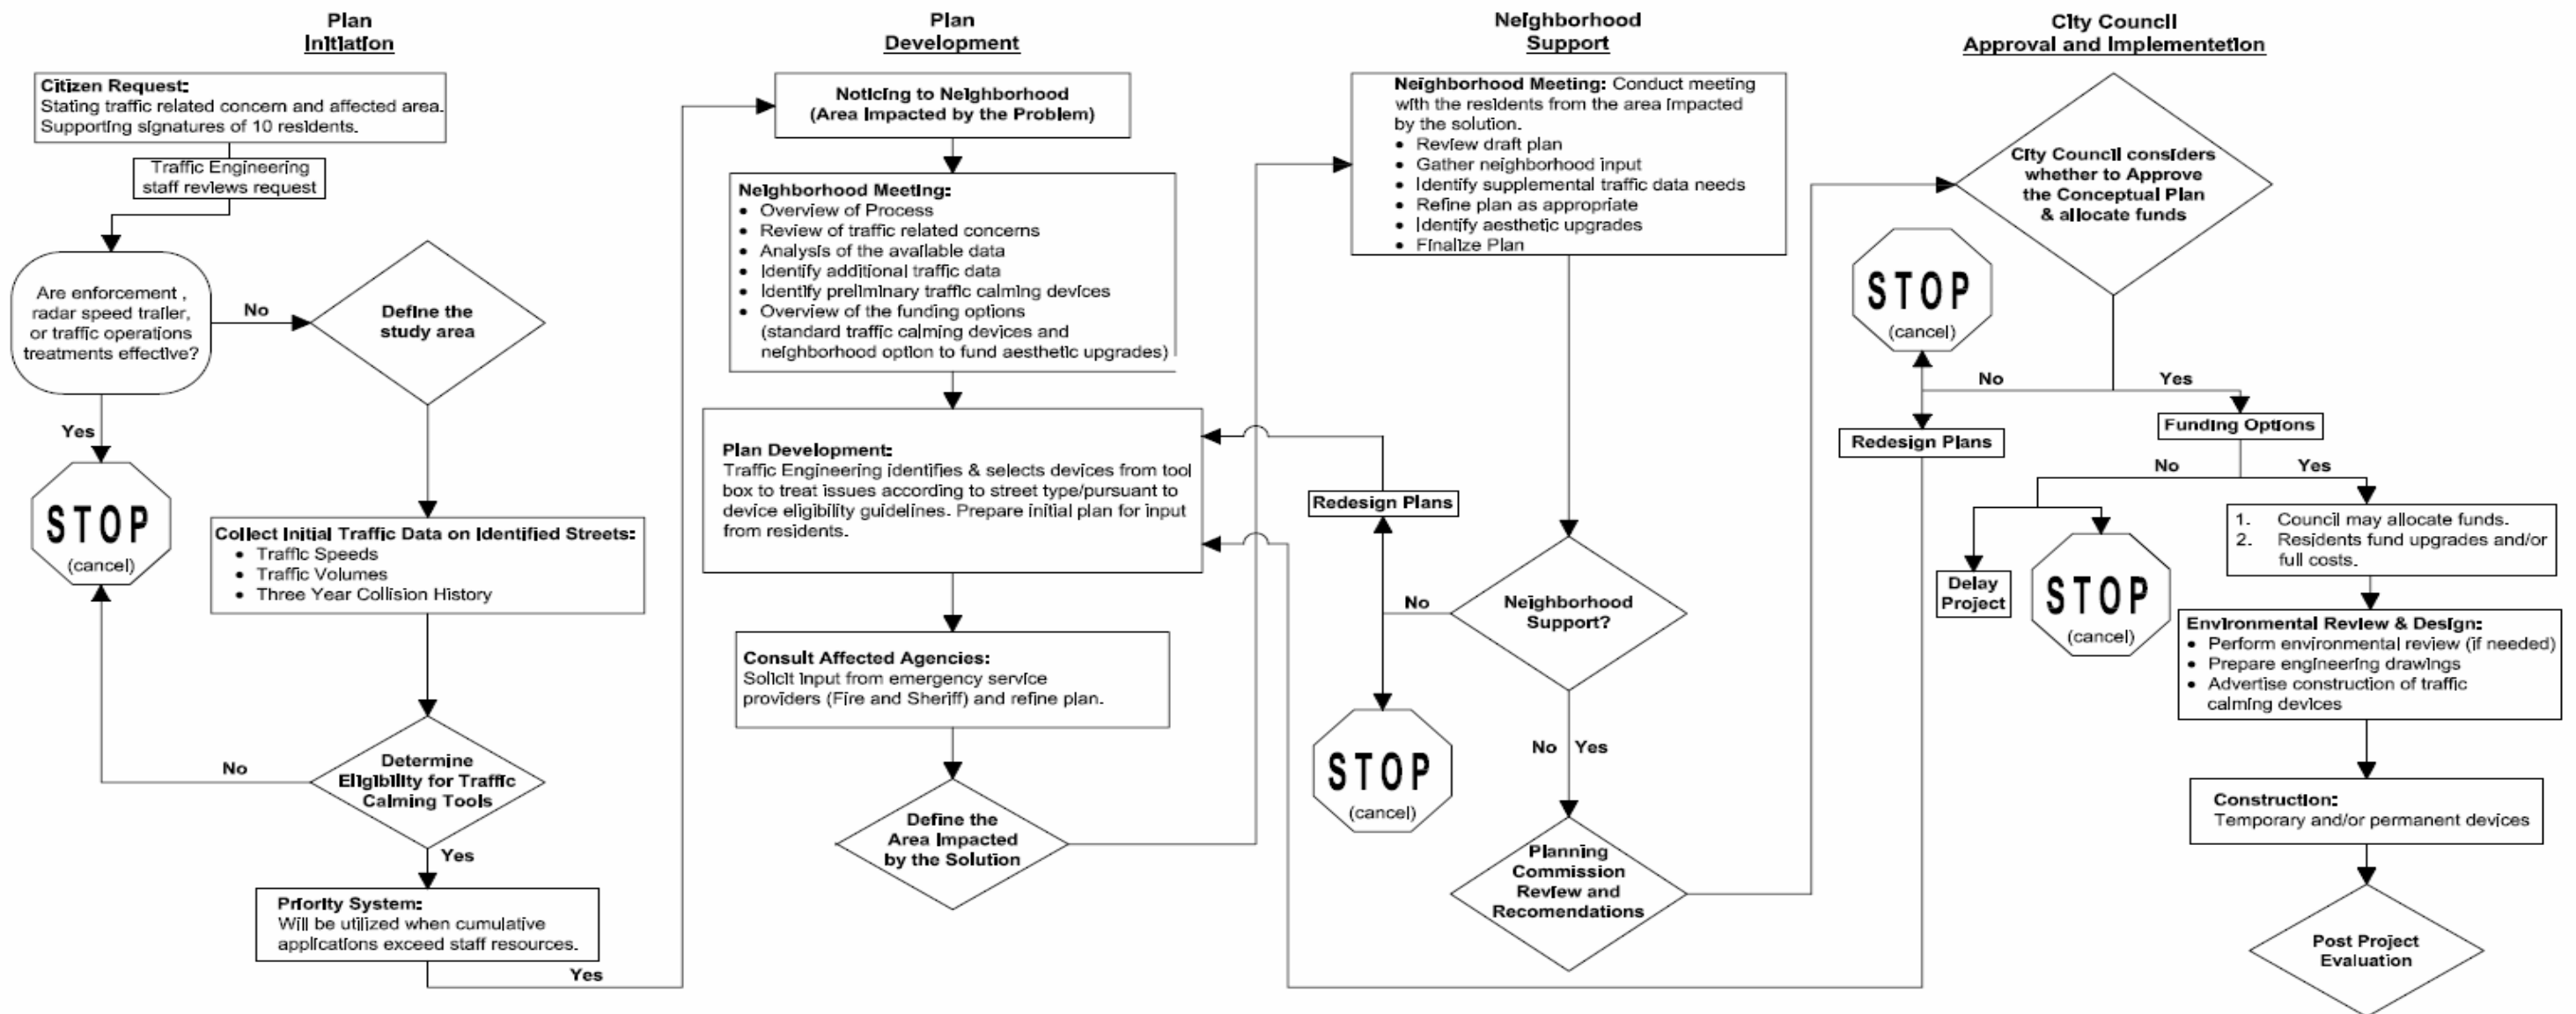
Plan
Initiation

Citizen Request:
Stating traffic related concern and affected area.
Supporting signatures of 10 residents.

Traffic Engineering staff reviews request

Are enforcement , radar speed trailer, or traffic operations treatments effective?

No

Define the study area

Yes

STOP
(cancel)

Collect Initial Traffic Data on Identified Streets:
• Traffic Speeds
• Traffic Volumes
• Three Year Collision History

No

Determine Eligibility for Traffic Calming Tools

Yes

Priority System:
Will be utilized when cumulative applications exceed staff resources.

Yes

Plan
Development

Noticing to Neighborhood
(Area Impacted by the Problem)

Neighborhood Meeting:
• Overview of Process
• Review of traffic related concerns
• Analysis of the available data
• Identify additional traffic data
• Identify preliminary traffic calming devices
• Overview of the funding options (standard traffic calming devices and neighborhood option to fund aesthetic upgrades)

Plan Development:
Traffic Engineering identifies & selects devices from tool box to treat issues according to street type/pursuant to device eligibility guidelines. Prepare initial plan for input from residents.

Consult Affected Agencies:
Solicit input from emergency service providers (Fire and Sheriff) and refine plan.

Define the Area Impacted by the Solution

Neighborhood
Support

Neighborhood Meeting: Conduct meeting with the residents from the area impacted by the solution.
• Review draft plan
• Gather neighborhood input
• Identify supplemental traffic data needs
• Refine plan as appropriate
• Identify aesthetic upgrades
• Finalize Plan

Redesign Plans

No

Neighborhood Support?

STOP
(cancel)

No Yes

Planning Commission Review and Recomendations

City Council
Approval and Implementetion

City Council considers whether to Approve the Conceptual Plan & allocate funds

STOP
(cancel)

No

Yes

Redesign Plans

Funding Options

No

Yes

1. Council may allocate funds.
2. Residents fund upgrades and/or full costs.

Delay Project

STOP
(cancel)

Environmental Review & Design:
• Perform environmental review (if needed)
• Prepare engineering drawings
• Advertise construction of traffic calming devices

Construction:
Temporary and/or permanent devices

Post Project Evaluation